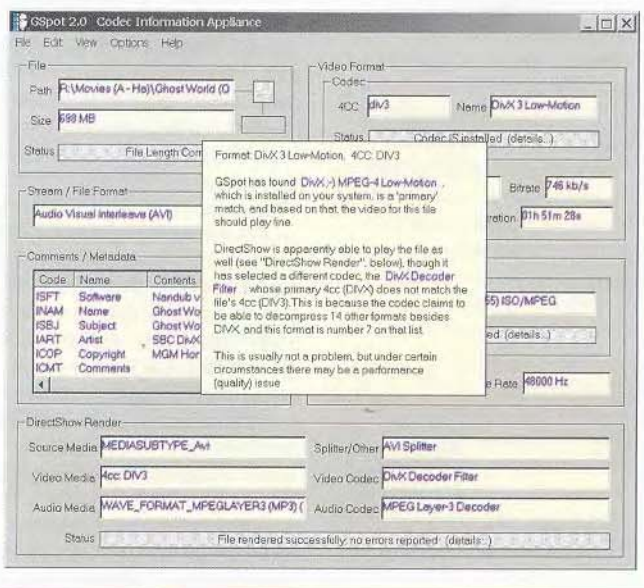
GSpot 2.0 Codec Information Appliance

File Edit View Options Help

File

Path R:\Movies (A - Ha)\Ghost World (D

Size 698 MB

Status File Length Cor

Stream / File Format

Audio Visual Interleave (AVI)

Comments / Metadata

| Code | Name | Contents |
|---|---|---|
| ISFT | Software | Nandub v |
| INAM | Name | Ghost Wo |
| ISBJ | Subject | Ghost Wo |
| IART | Artist | SBC DivX |
| ICOP | Copyright | MGM Hor |
| ICMT | Comments | |

Video Format

Codec

4CC div3

Name DivX 3 Low-Motion

Status Codec(s) installed (details...)

Bitrate 746 kb/s

Duration 01h 51m 28s

55) ISO/MPEG

ed (details...)

e Rate 48000 Hz

Format: DivX 3 Low-Motion, 4CC: DIV3

GSpot has found DivX ;-) MPEG-4 Low-Motion, which is installed on your system, is a 'primary' match, and based on that, the video for this file should play fine.

DirectShow is apparently able to play the file as well (see "DirectShow Render", below), though it has selected a different codec, the DivX Decoder Filter, whose primary 4cc (DIVX) does not match the file's 4cc (DIV3). This is because the codec claims to be able to decompress 14 other formats besides DIVX and this format is number 7 on that list.

This is usually not a problem, but under certain circumstances there may be a performance (quality) issue.

DirectShow Render

Source Media MEDIASUBTYPE_Avi

Splitter/Other AVI Splitter

Video Media 4cc: DIV3

Video Codec DivX Decoder Filter

Audio Media WAVE_FORMAT_MPEGLAYER3 (MP3) (

Audio Codec MPEG Layer-3 Decoder

Status File rendered successfully; no errors reported (details...)